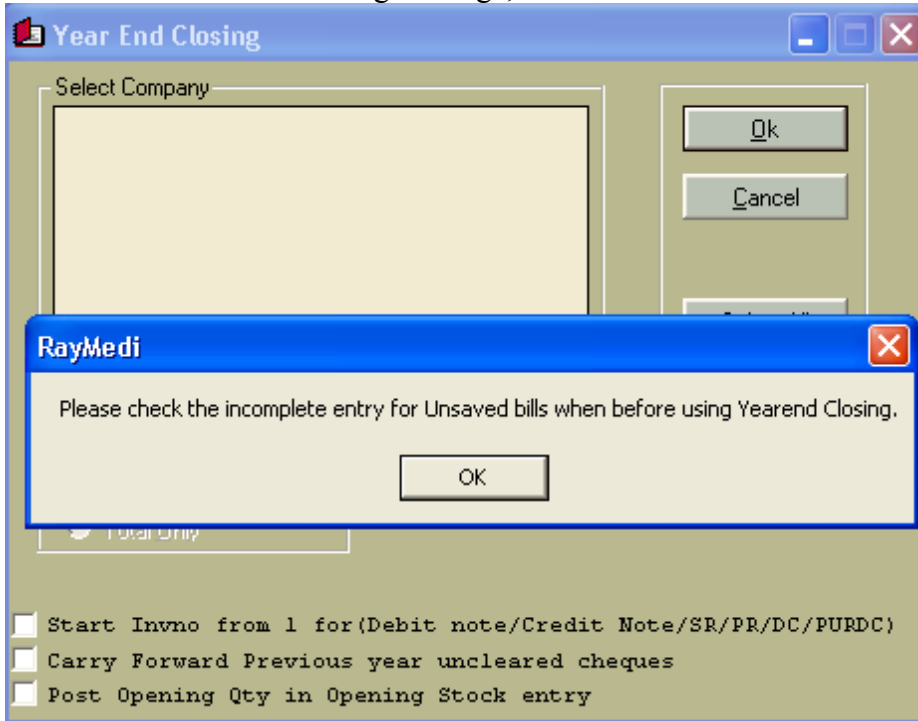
Year End Closing

Select Company

Ok

Cancel

RayMedi

Please check the incomplete entry for Unsaved bills when before using Yearend Closing.

OK

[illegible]

Start Invno from 1 for(Debit note/Credit Note/SR/PR/DC/PURDC)

Carry Forward Previous year uncleared cheques

Post Opening Qty in Opening Stock entry